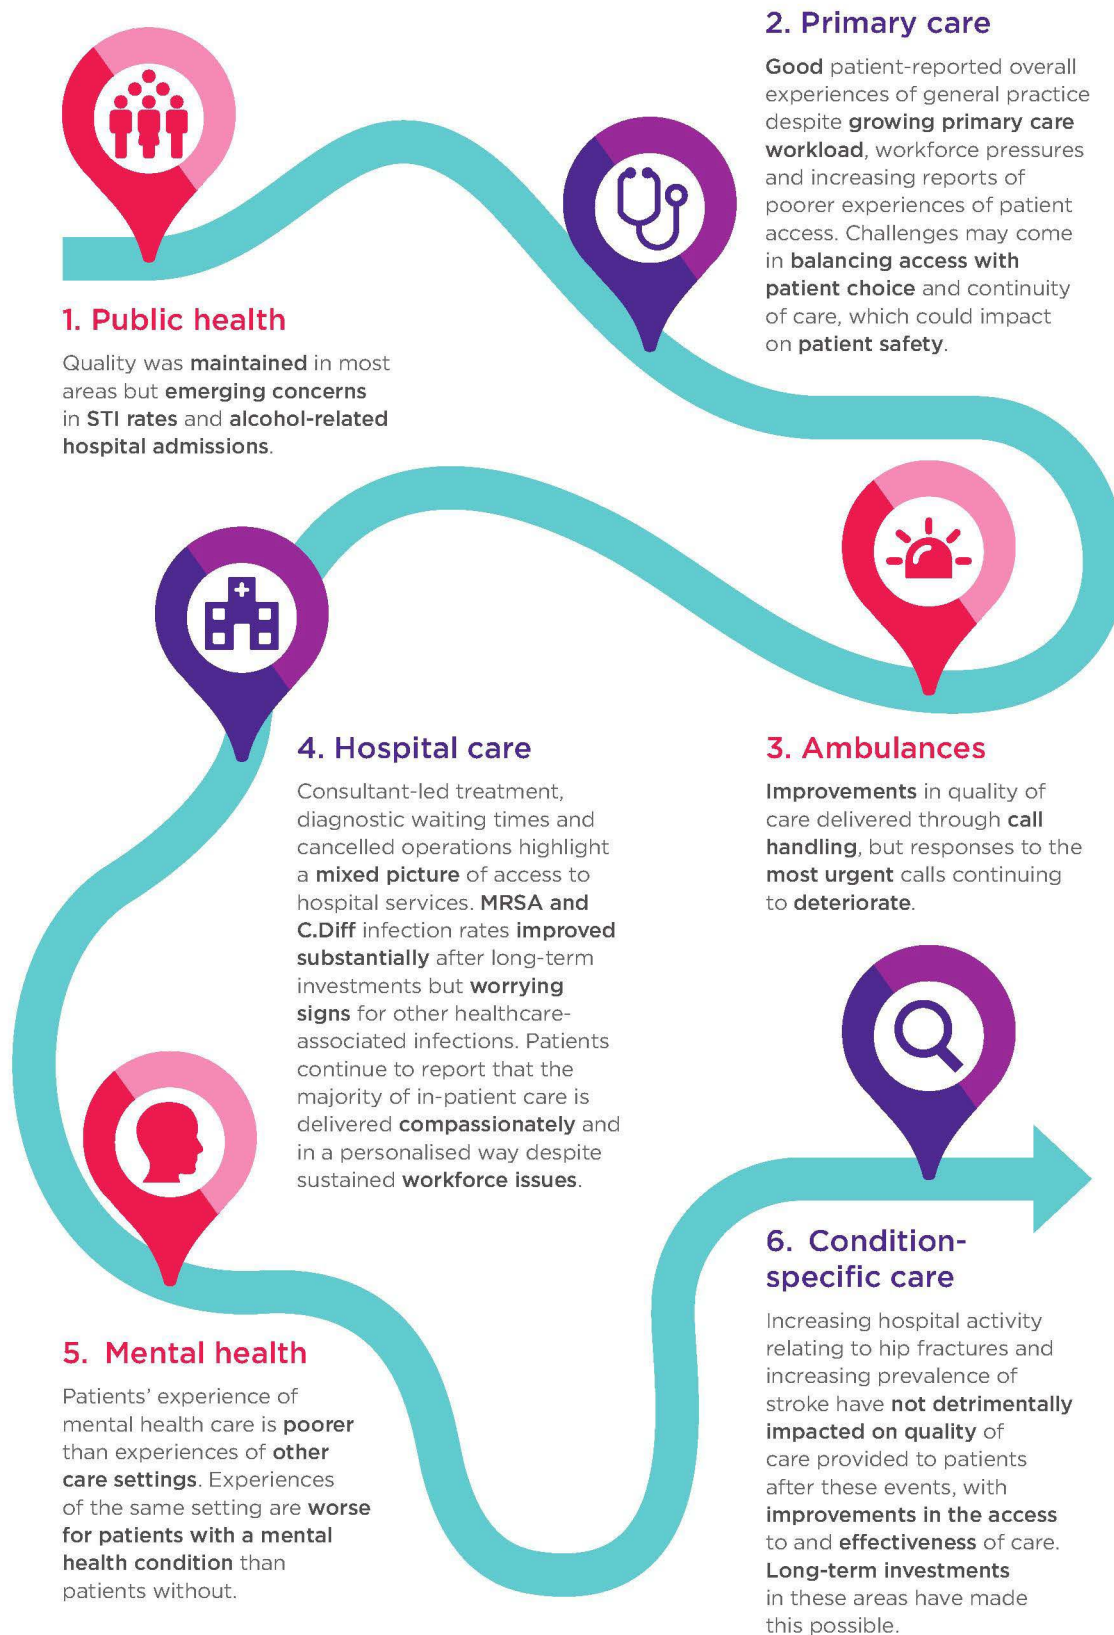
2. Primary care

Good patient-reported overall experiences of general practice despite growing primary care workload, workforce pressures and increasing reports of poorer experiences of patient access. Challenges may come in balancing access with patient choice and continuity of care, which could impact on patient safety.

1. Public health

Quality was maintained in most areas but emerging concerns in STI rates and alcohol-related hospital admissions.

4. Hospital care

Consultant-led treatment, diagnostic waiting times and cancelled operations highlight a mixed picture of access to hospital services. MRSA and C.Diff infection rates improved substantially after long-term investments but worrying signs for other healthcare-associated infections. Patients continue to report that the majority of in-patient care is delivered compassionately and in a personalised way despite sustained workforce issues.

3. Ambulances

Improvements in quality of care delivered through call handling, but responses to the most urgent calls continuing to deteriorate.

6. Condition-specific care

Increasing hospital activity relating to hip fractures and increasing prevalence of stroke have not detrimentally impacted on quality of care provided to patients after these events, with improvements in the access to and effectiveness of care. Long-term investments in these areas have made this possible.

5. Mental health

Patients' experience of mental health care is poorer than experiences of other care settings. Experiences of the same setting are worse for patients with a mental health condition than patients without.